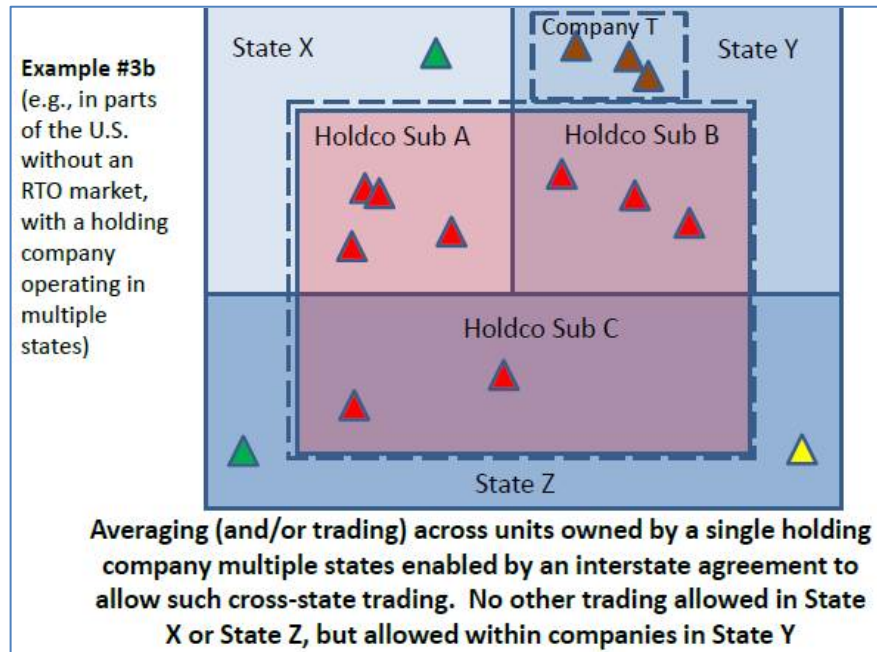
Example #3b
(e.g., in parts of the U.S. without an RTO market, with a holding company operating in multiple states)

State X

Company T

State Y

Holdco Sub A

Holdco Sub B

Holdco Sub C

State Z

Averaging (and/or trading) across units owned by a single holding company multiple states enabled by an interstate agreement to allow such cross-state trading. No other trading allowed in State X or State Z, but allowed within companies in State Y